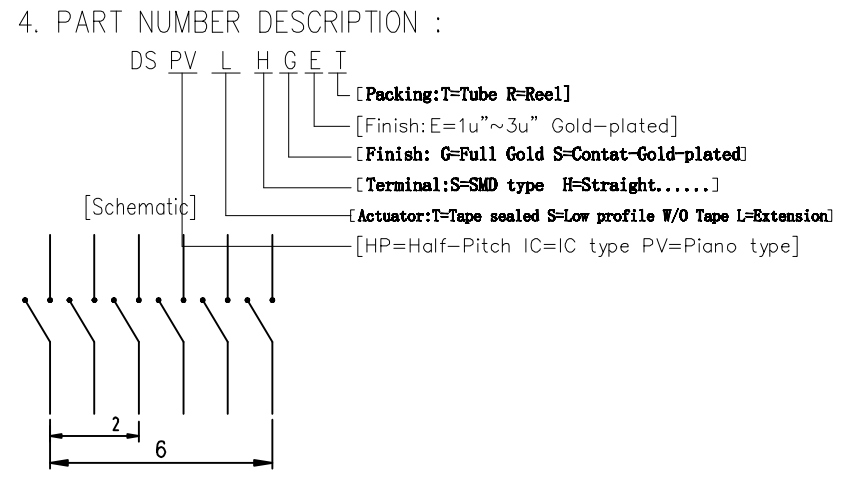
4. PART NUMBER DESCRIPTION :

DS PV L H G E T

[Packing:T=Tube R=Reel]

[Finish:E=1u"~3u" Gold-plated]

[Finish: G=Full Gold S=Contat-Gold-plated]

[Terminal:S=SMD type H=Straight......]

[Schematic]

[Actuator:T=Tape sealed S=Low profile W/O Tape L=Extension]

[HP=Half-Pitch IC=IC type PV=Piano type]

2

6